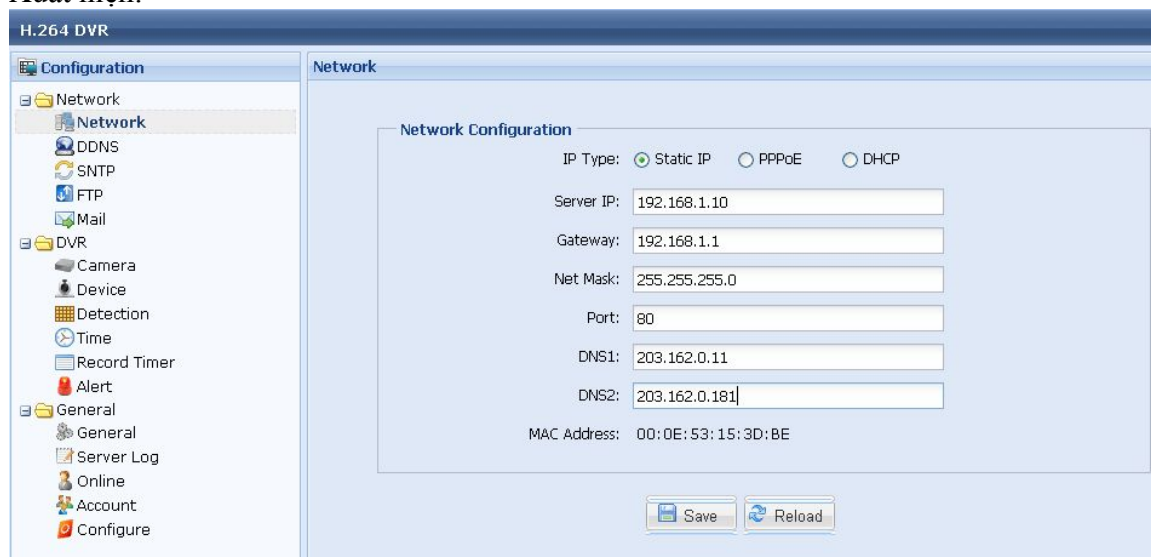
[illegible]

H.264 DVR

Configuration

Network
Network
DDNS
SNTP
FTP
Mail
DVR
Camera
Device
Detection
Time
Record Timer
Alert
General
General
Server Log
Online
Account
Configure

Network

Network Configuration

IP Type: Static IP PPPoE DHCP

Server IP: 192.168.1.10

Gateway: 192.168.1.1

Net Mask: 255.255.255.0

Port: 80

DNS1: 203.162.0.11

DNS2: 203.162.0.181

MAC Address: 00:0E:53:15:3D:BE

Save Reload